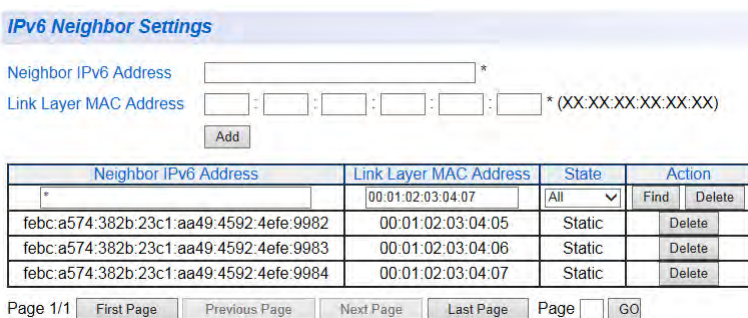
IPv6 Neighbor Settings

Neighbor IPv6 Address *

Link Layer MAC Address : : : : : * (XX:XX:XX:XX:XX:XX)

Add

| Neighbor IPv6 Address | Link Layer MAC Address | State | Action |
|---|---|---|---|
| * | 00:01:02:03:04:07 | All | Find Delete |
| febc:a574:382b:23c1:aa49:4592:4efe:9982 | 00:01:02:03:04:05 | Static | Delete |
| febc:a574:382b:23c1:aa49:4592:4efe:9983 | 00:01:02:03:04:06 | Static | Delete |
| febc:a574:382b:23c1:aa49:4592:4efe:9984 | 00:01:02:03:04:07 | Static | Delete |

Page 1/1 First Page Previous Page Next Page Last Page Page GO